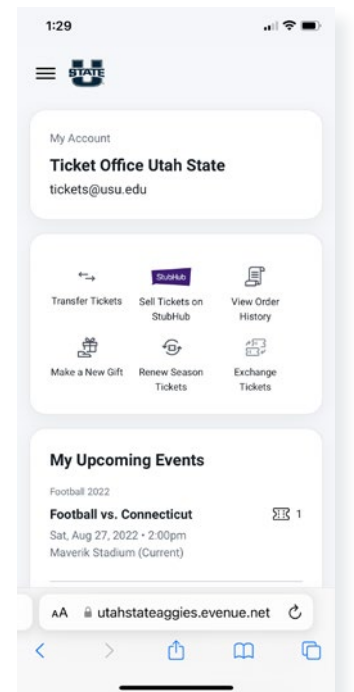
1:29

U STATE

My Account

Ticket Office Utah State

tickets@usu.edu

Transfer Tickets

StubHub

Sell Tickets on StubHub

View Order History

Make a New Gift

Renew Season Tickets

Exchange Tickets

My Upcoming Events

Football 2022

Football vs. Connecticut

1

Sat, Aug 27, 2022 • 2:00pm

Maverik Stadium (Current)

AA utahstateaggies.evenue.net